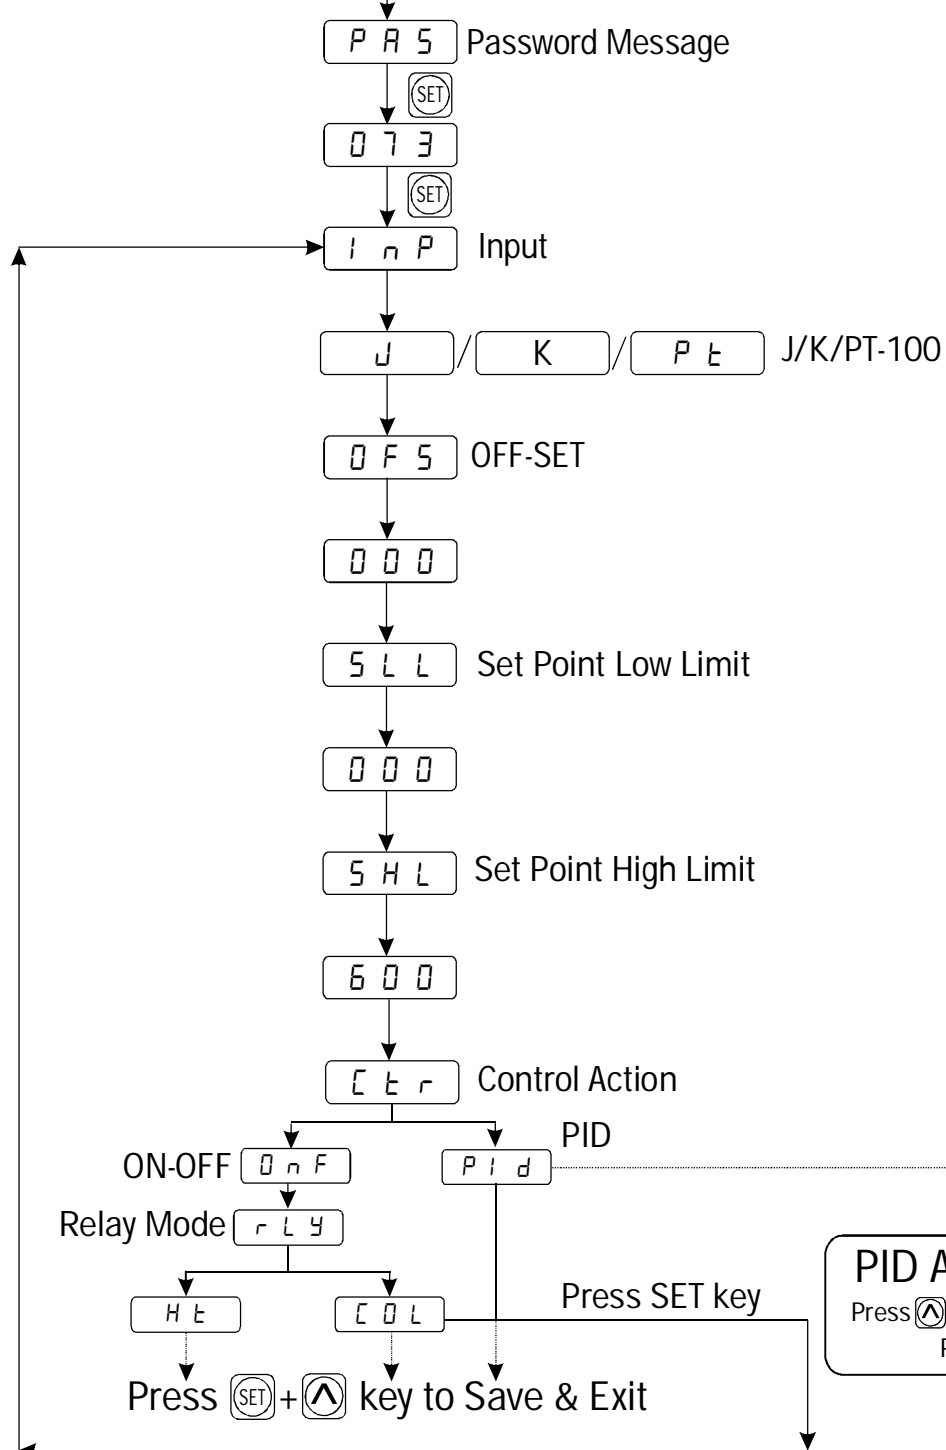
PAS Password Message

SET

073

SET

InP Input

J / K / Pt J/K/PT-100

OFS OFF-SET

000

SLL Set Point Low Limit

000

SHL Set Point High Limit

600

Ctr Control Action

ON-OFF OnF

PId PID

Relay Mode rLY

Ht

COL

Press SET key

PID A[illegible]

Press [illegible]

P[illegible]

Press SET + ∧ key to Save & Exit